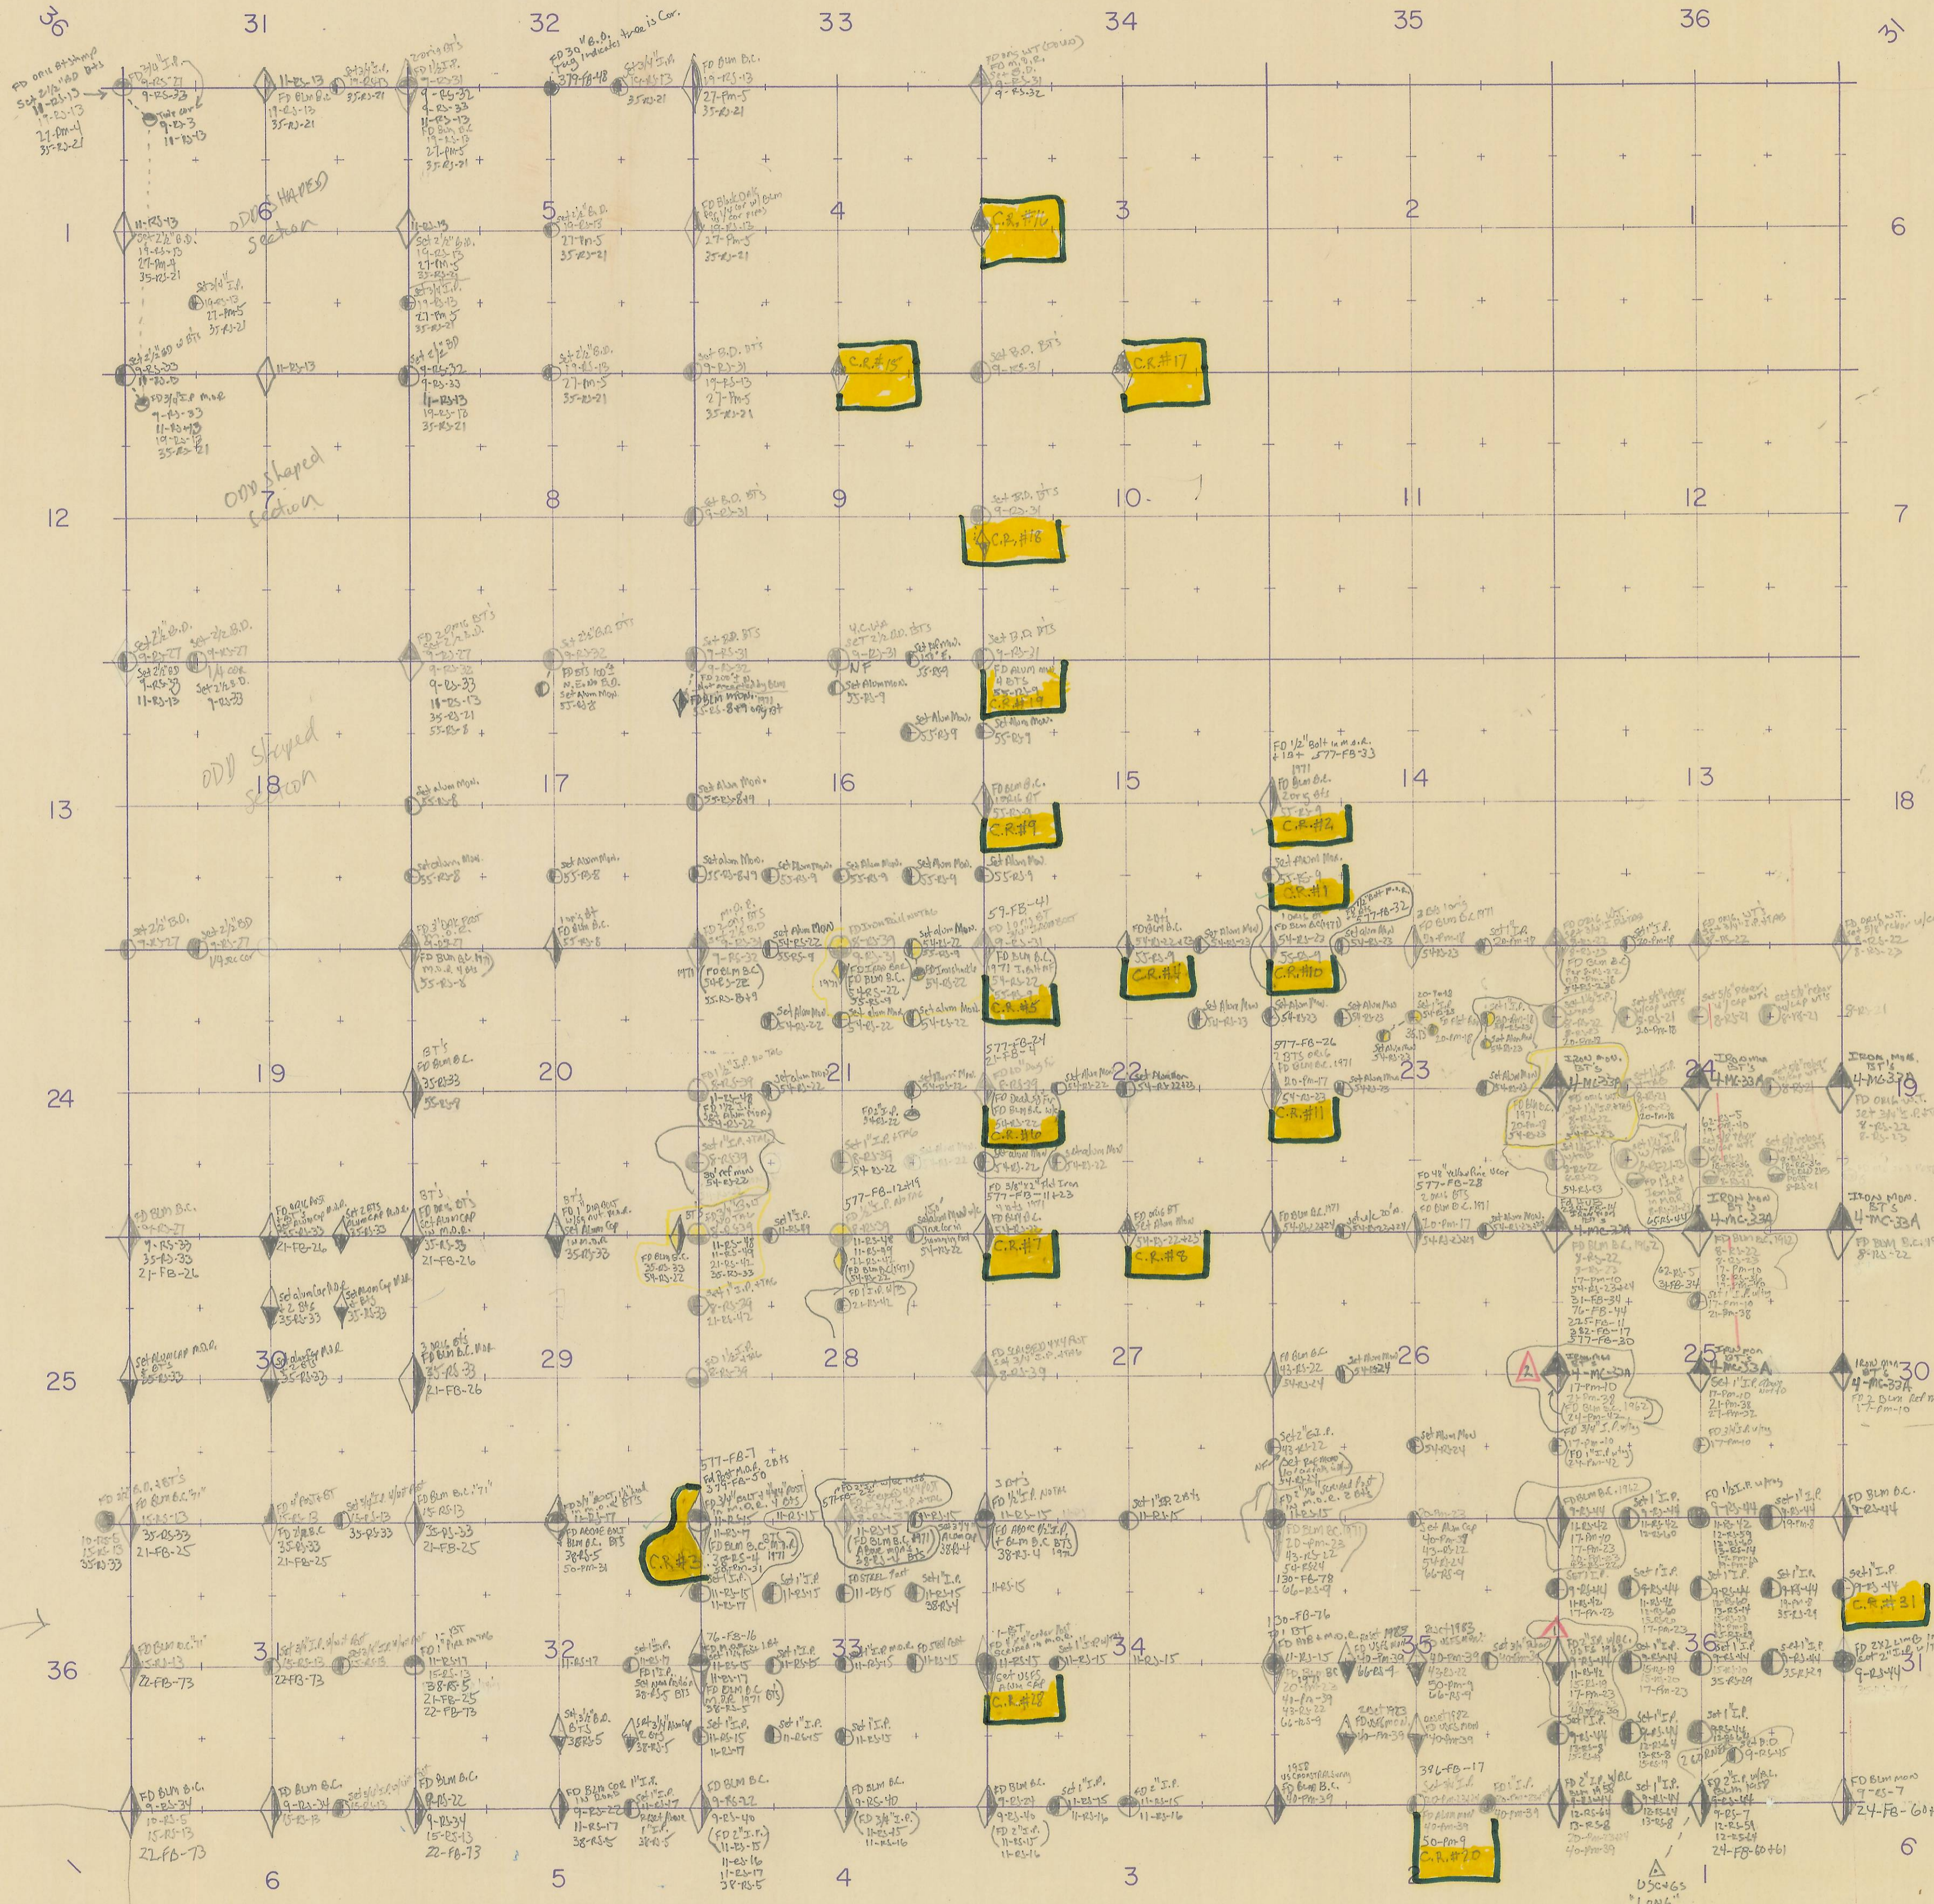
36 31 32 33 34 35 36 31

1 6 5 4 3 2 1 6

12 7 8 9 10 11 12 7

13 18 17 16 15 14 13 18

24 19 20 21 22 23 24 19

25 30 29 28 27 26 25 30

36 31 32 33 34 35 36 31

6 5 4 3 2 1 6

C.R.#16
C.R.#15
C.R.#17
C.R.#18
C.R.#19
C.R.#9
C.R.#2
C.R.#1
C.R.#4
C.R.#10
C.R.#5
C.R.#6
C.R.#11
C.R.#7
C.R.#8
C.R.#3
C.R.#28
C.R.#20
C.R.#31

ODD SHAPED Section
ODD shaped section
ODD Shaped Section

FD orig BT stump
Set 2 1/2" B.D. BTs
18-RS-13
19-RS-13
27-PM-4
35-RS-21

FD 30" B.D.
379-FB-48

FD BLM B.C.
19-RS-13
27-PM-5
35-RS-21

577-FB-33
577-FB-24
577-FB-26
577-FB-28
577-FB-7
577-FB-12
577-FB-11

IRON MON. BT'S 4-MC-33A

USC+GS
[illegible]